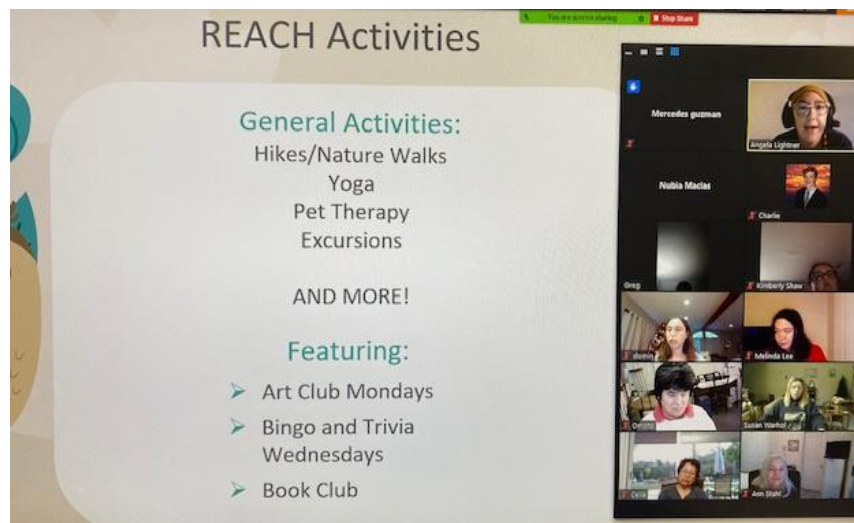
REACH Activities

General Activities:
Hikes/Nature Walks
Yoga
Pet Therapy
Excursions

AND MORE!

Featuring:
Art Club Mondays
Bingo and Trivia Wednesdays
Book Club

You are screen sharing
Stop Share

Mercedes guzman
Angela Lightner
Nubia Macias
Charlie
Greg
Kimberly Shaw
domi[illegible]
Melinda Lee
Christo
Susan Warhol
Celia
Ann Stahl